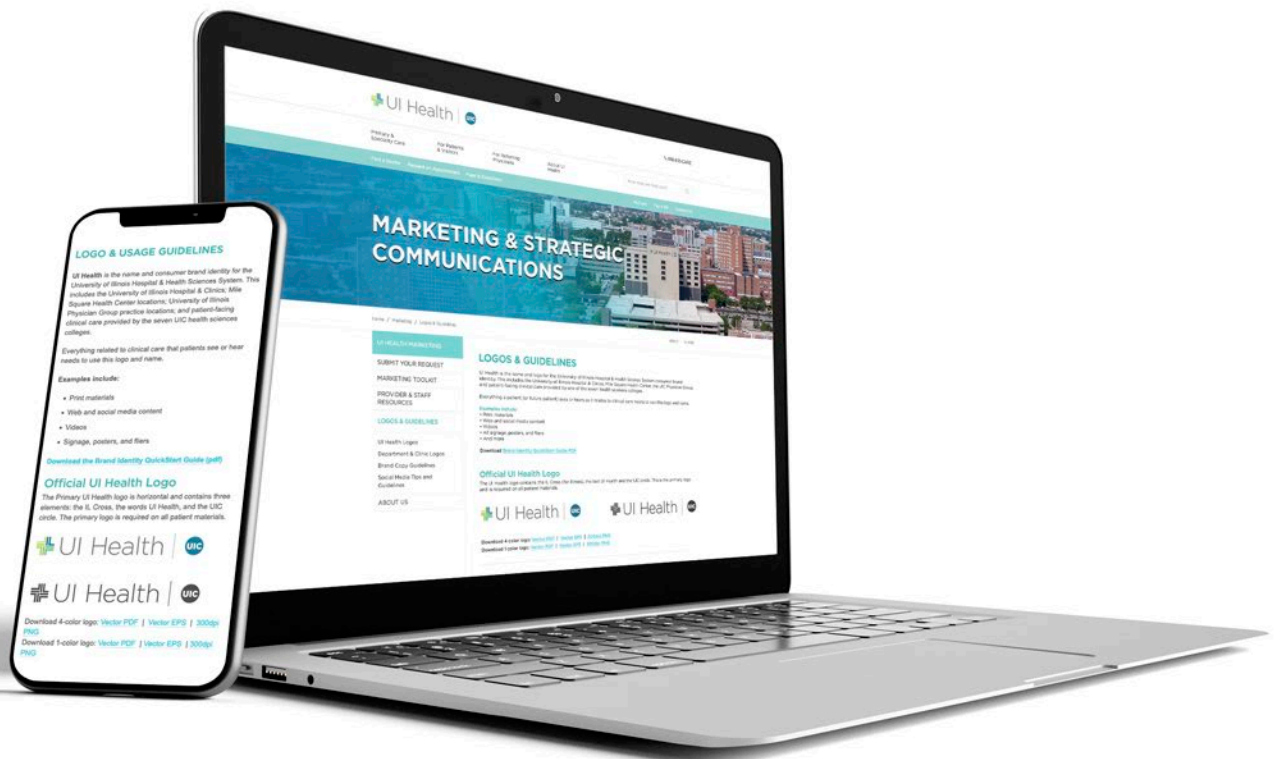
UI Health | UIC

Primary & Specialty Care

For Patients & Visitors

For Referring Physicians

About UI Health

MARKETING & STRATEGIC COMMUNICATIONS

UI HEALTH MARKETING

SUBMIT YOUR REQUEST

MARKETING TOOLKIT

PROVIDER & STAFF RESOURCES

LOGOS & GUIDELINES

UI Health Logos

Department & Clinic Logos

Brand Copy Guidelines

Social Media Tips and Guidelines

ABOUT US

LOGOS & GUIDELINES

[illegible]

Official UI Health Logo

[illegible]

UI Health | UIC

UI Health | UIC

Download 4-color logo: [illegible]

Download 1-color logo: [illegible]

LOGO & USAGE GUIDELINES

UI Health is the name and consumer brand identity for the University of Illinois Hospital & Health Sciences System. This includes the University of Illinois Hospital & Clinics; Mile Square Health Center locations; University of Illinois Physician Group practice locations; and patient-facing clinical care provided by the seven UIC health sciences colleges.

Everything related to clinical care that patients see or hear needs to use this logo and name.

Examples include:

• Print materials
• Web and social media content
• Videos
• Signage, posters, and fliers

Download the Brand Identity QuickStart Guide (pdf)

Official UI Health Logo

The Primary UI Health logo is horizontal and contains three elements: the IL Cross, the words UI Health, and the UIC circle. The primary logo is required on all patient materials.

UI Health | UIC

UI Health | UIC

Download 4-color logo: Vector PDF | Vector EPS | 300dpi PNG

Download 1-color logo: Vector PDF | Vector EPS | 300dpi PNG